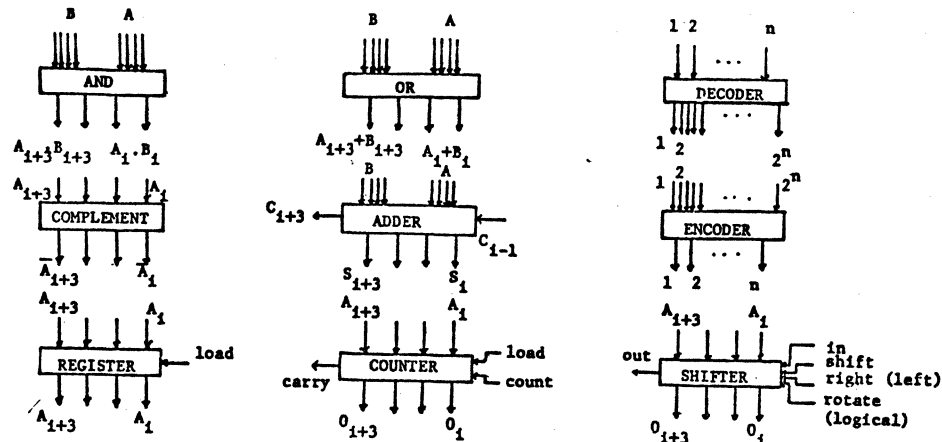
B A

AND

$A_{i+3}B_{i+3}$ $A_i \cdot B_i$

$A_{i+3}$ $A_i$

COMPLEMENT

$\bar{A}_{i+3}$ $\bar{A}_i$

$A_{i+3}$ $A_i$

REGISTER

load

$A_{i+3}$ $A_i$

B A

OR

$A_{i+3}+B_{i+3}$ $A_i+B_i$

B A

$C_{i+3}$

ADDER

$C_{i-1}$

$S_{i+3}$ $S_i$

$A_{i+3}$ $A_i$

COUNTER

load

count

carry

$0_{i+3}$ $0_i$

1 2 ... n

DECODER

1 2 ... $2^n$

1 2 ... $2^n$

ENCODER

1 2 ... n

$A_{i+3}$ $A_i$

out

SHIFTER

in
shift
right (left)
rotate
(logical)

$0_{i+3}$ $0_i$